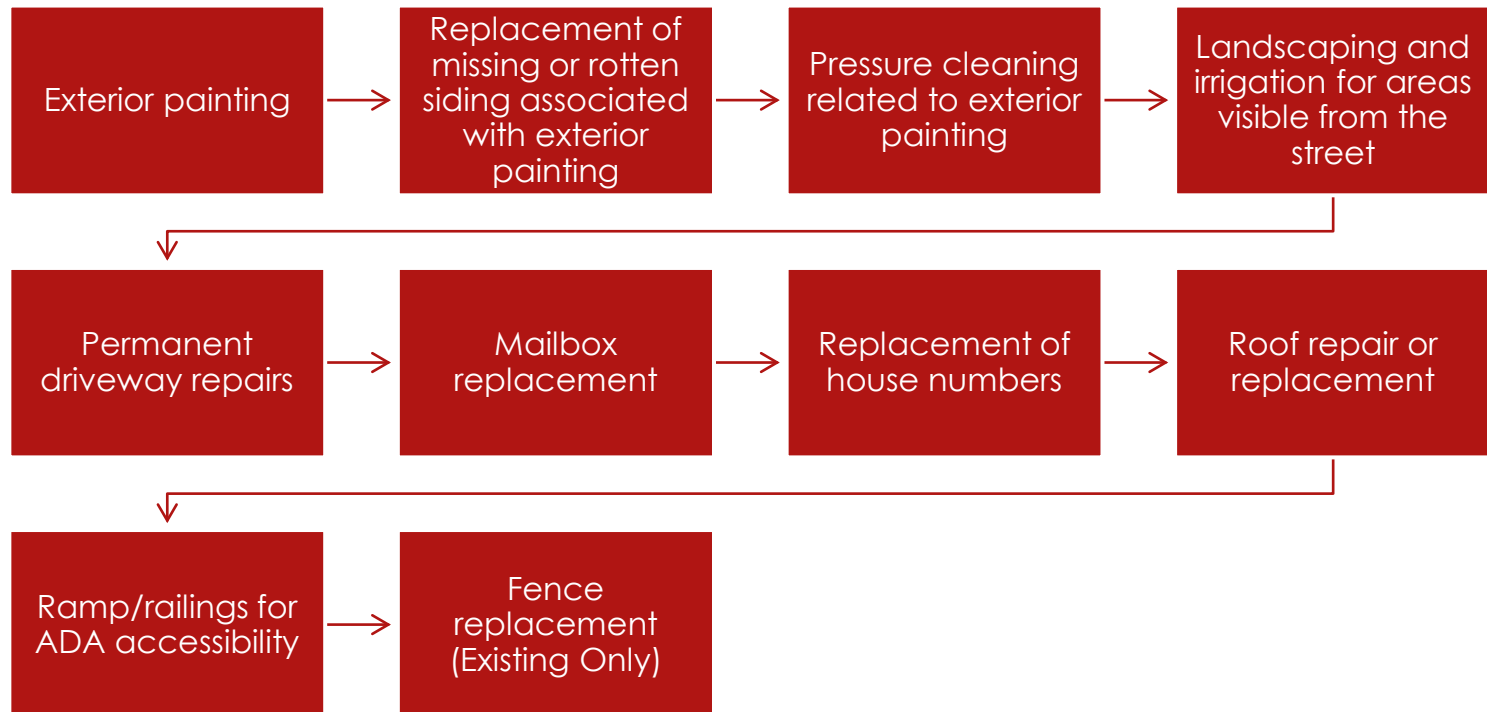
Exterior painting

Replacement of missing or rotten siding associated with exterior painting

Pressure cleaning related to exterior painting

Landscaping and irrigation for areas visible from the street

Permanent driveway repairs

Mailbox replacement

Replacement of house numbers

Roof repair or replacement

Ramp/railings for ADA accessibility

Fence replacement (Existing Only)